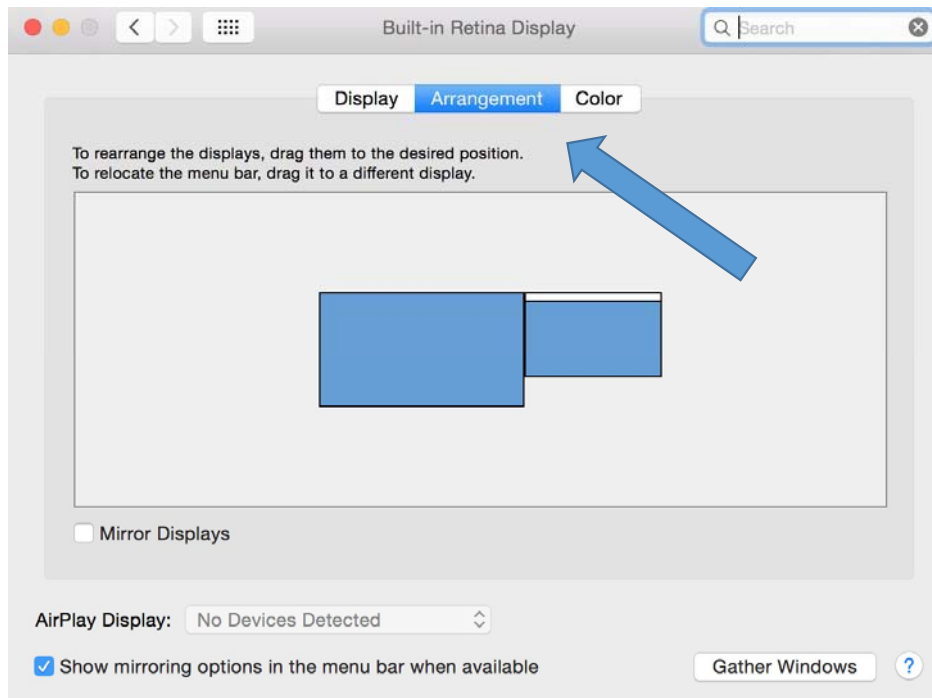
Built-in Retina Display

Search

Display Arrangement Color

To rearrange the displays, drag them to the desired position.
To relocate the menu bar, drag it to a different display.

Mirror Displays

AirPlay Display: No Devices Detected

Show mirroring options in the menu bar when available

Gather Windows

?